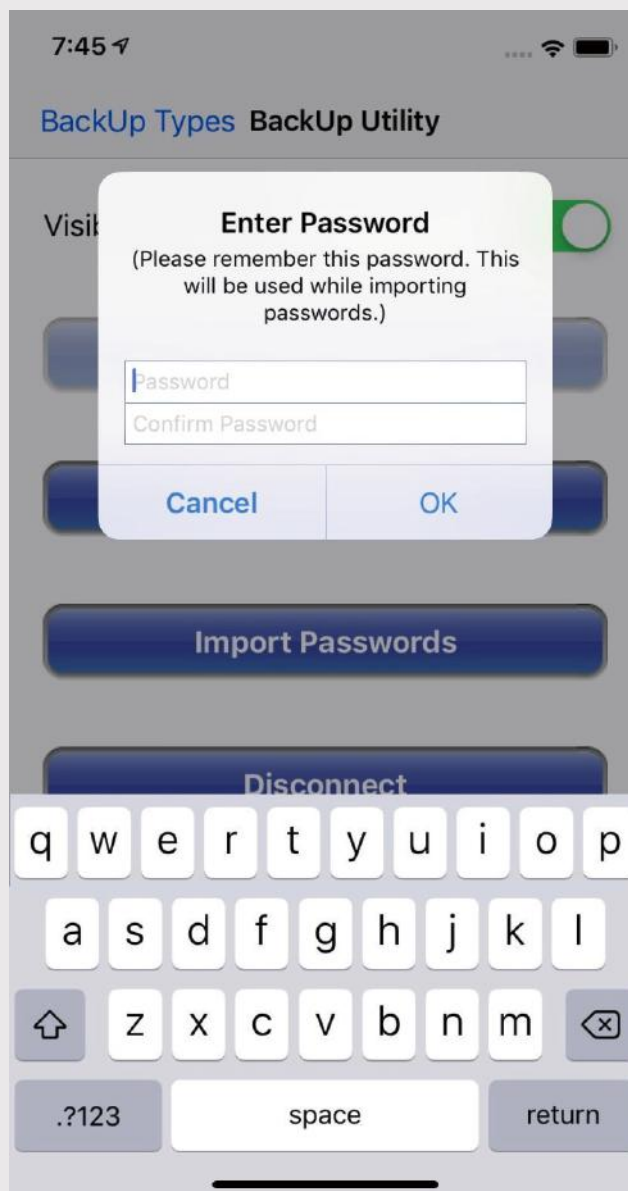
7:45

BackUp Types BackUp Utility

Visi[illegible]

Enter Password
(Please remember this password. This will be used while importing passwords.)

Password
Confirm Password

Cancel OK

Import Passwords

Disconnect

q w e r t y u i o p
a s d f g h j k l
z x c v b n m
.?123 space return